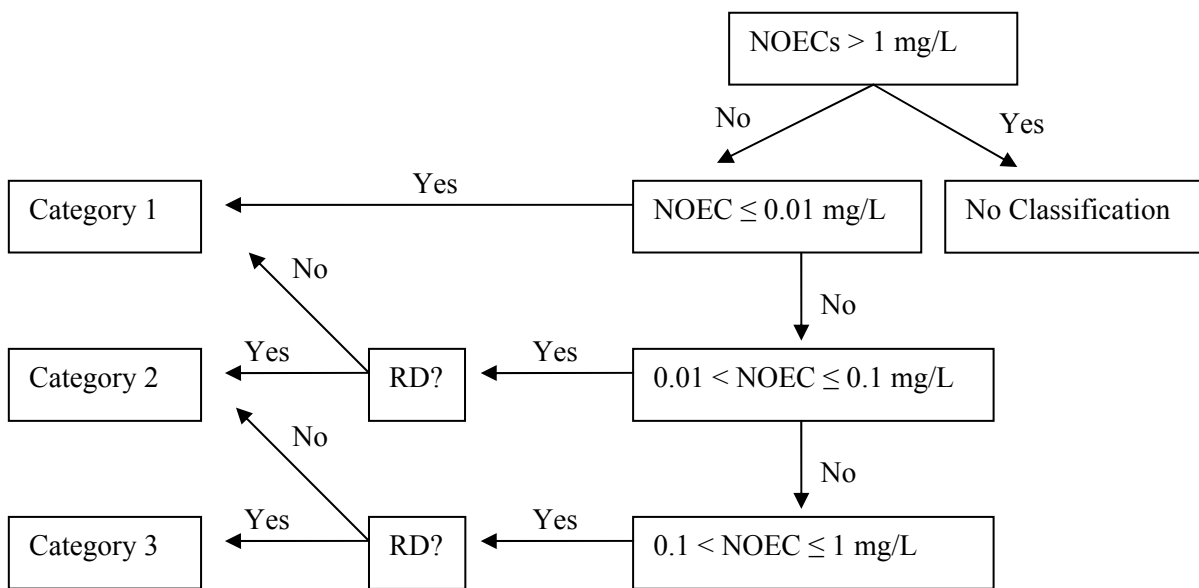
NOECs > 1 mg/L

No

Yes

Category 1

Yes

NOEC $\leq$ 0.01 mg/L

No Classification

No

No

Category 2

Yes

RD?

Yes

0.01 < NOEC $\leq$ 0.1 mg/L

No

No

Category 3

Yes

RD?

Yes

0.1 < NOEC $\leq$ 1 mg/L